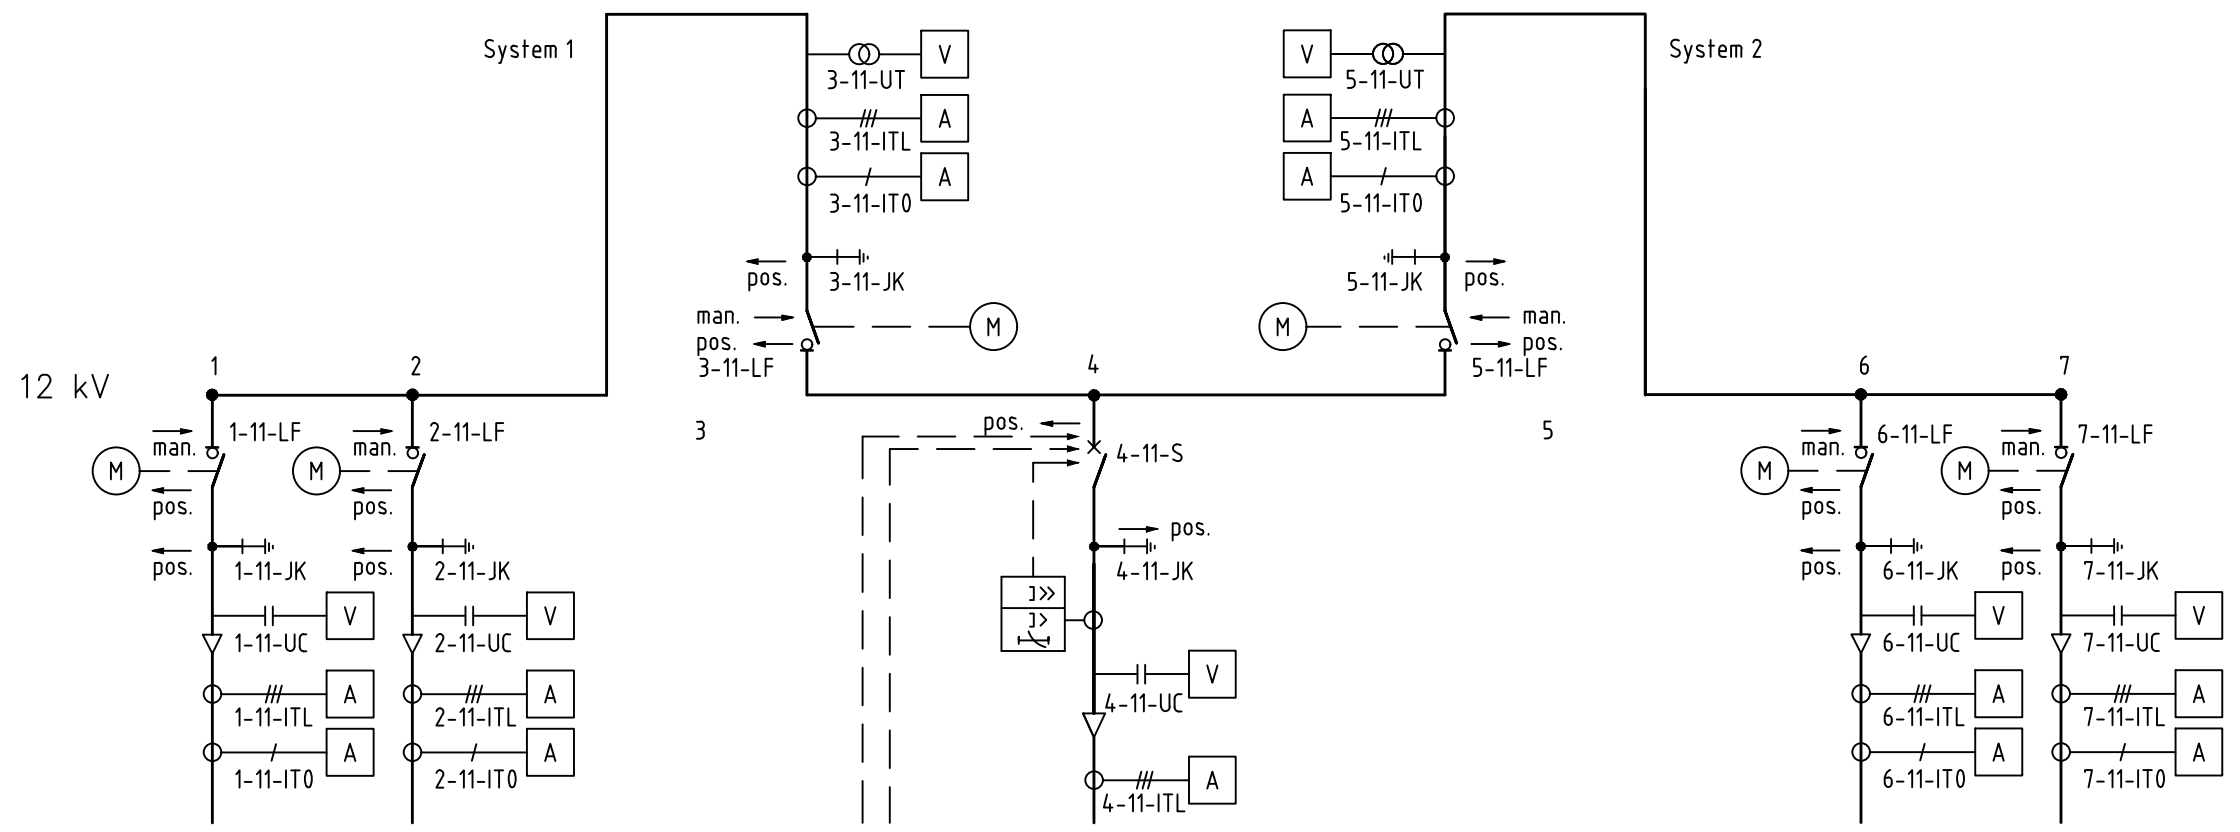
System 1

System 2

V
3-11-UT
A
3-11-ITL
A
3-11-IT0
pos.
3-11-JK
man.
pos.
3-11-LF
M

V
5-11-UT
A
5-11-ITL
A
5-11-IT0
5-11-JK
pos.
M
man.
pos.
5-11-LF

12 kV

1
2
3
4
5
6
7

man.
1-11-LF
M
pos.
pos.
1-11-JK
1-11-UC
V
1-11-ITL
A
1-11-IT0
A

man.
2-11-LF
M
pos.
pos.
2-11-JK
2-11-UC
V
2-11-ITL
A
2-11-IT0
A

pos.
4-11-S
pos.
4-11-JK
I>>
I>
4-11-UC
V
4-11-ITL
A

man.
6-11-LF
M
pos.
pos.
6-11-JK
6-11-UC
V
6-11-ITL
A
6-11-IT0
A

man.
7-11-LF
M
pos.
pos.
7-11-JK
7-11-UC
V
7-11-ITL
A
7-11-IT0
A